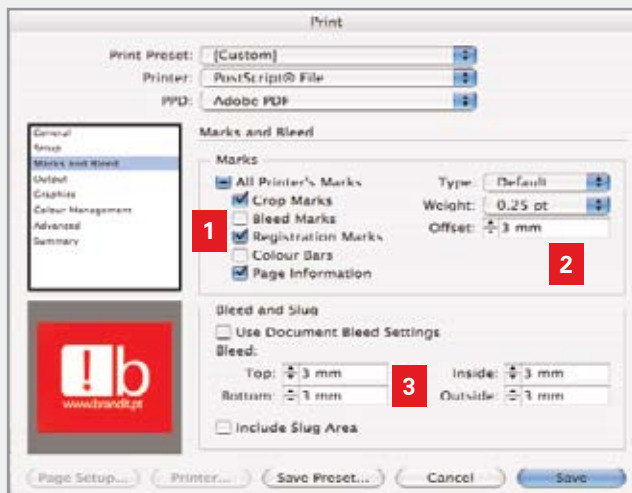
Print

Print Preset: [Custom]
Printer: PostScript® File
PPD: Adobe PDF

General
Setup
Marks and Bleed
Output
Graphics
Colour Management
Advanced
Summary

Marks and Bleed

Marks
All Printer's Marks
Crop Marks
Bleed Marks
Registration Marks
Colour Bars
Page Information

Type: Default
Weight: 0.25 pt
Offset: 3 mm

1
2

!b
www.brandit.pt

Bleed and Slug
Use Document Bleed Settings
Bleed:
Top: 3 mm
Bottom: 3 mm
3
Inside: 3 mm
Outside: 3 mm
Include Slug Area

Page Setup... Printer... Save Preset... Cancel Save